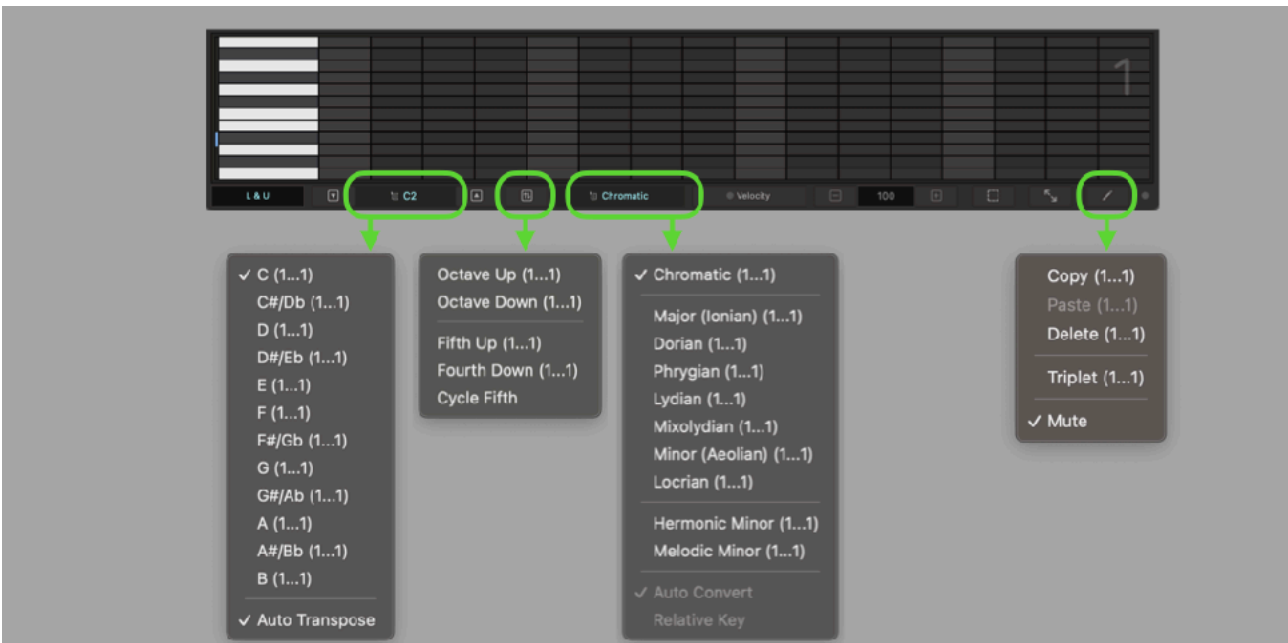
1

L & U

C2

Chromatic

Velocity

100

✓ C (1...1)
C#/Db (1...1)
D (1...1)
D#/Eb (1...1)
E (1...1)
F (1...1)
F#/Gb (1...1)
G (1...1)
G#/Ab (1...1)
A (1...1)
A#/Bb (1...1)
B (1...1)
✓ Auto Transpose

Octave Up (1...1)
Octave Down (1...1)
Fifth Up (1...1)
Fourth Down (1...1)
Cycle Fifth

✓ Chromatic (1...1)
Major (Ionian) (1...1)
Dorian (1...1)
Phrygian (1...1)
Lydian (1...1)
Mixolydian (1...1)
Minor (Aeolian) (1...1)
Locrian (1...1)
Hermonic Minor (1...1)
Melodic Minor (1...1)
✓ Auto Convert
Relative Key

Copy (1...1)
Paste (1...1)
Delete (1...1)
Triplet (1...1)
✓ Mute